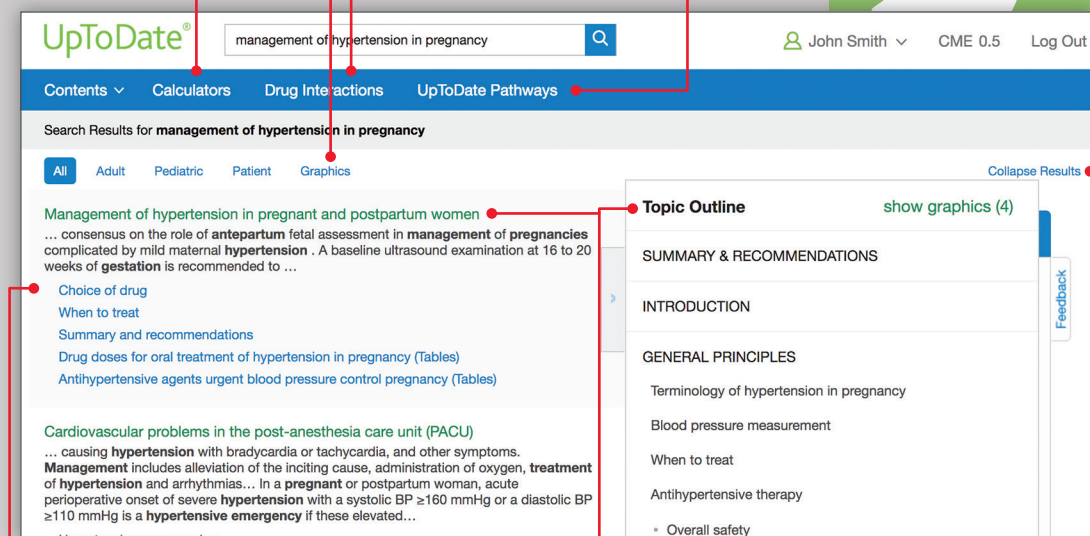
UpToDate®

management of hypertension in pregnancy

John Smith CME 0.5 Log Out

Contents Calculators Drug Interactions UpToDate Pathways

Search Results for **management of hypertension in pregnancy**

All Adult Pediatric Patient Graphics

Collapse Results

Management of hypertension in pregnant and postpartum women
… consensus on the role of **antepartum** fetal assessment in **management** of **pregnancies** complicated by mild maternal **hypertension** . A baseline ultrasound examination at 16 to 20 weeks of **gestation** is recommended to …

Choice of drug
When to treat
Summary and recommendations
Drug doses for oral treatment of hypertension in pregnancy (Tables)
Antihypertensive agents urgent blood pressure control pregnancy (Tables)

Cardiovascular problems in the post-anesthesia care unit (PACU)
… causing **hypertension** with bradycardia or tachycardia, and other symptoms. **Management** includes alleviation of the inciting cause, administration of oxygen, **treatment** of **hypertension** and arrhythmias… In a **pregnant** or postpartum woman, acute perioperative onset of severe **hypertension** with a systolic BP ≥160 mmHg or a diastolic BP ≥110 mmHg is a **hypertensive emergency** if these elevated…

Topic Outline show graphics (4)

SUMMARY & RECOMMENDATIONS

INTRODUCTION

GENERAL PRINCIPLES

Terminology of hypertension in pregnancy

Blood pressure measurement

When to treat

Antihypertensive therapy

• Overall safety

Feedback